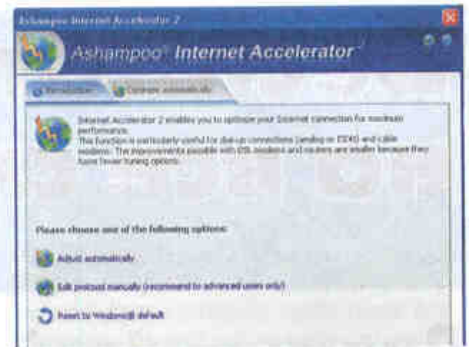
Ashampoo Internet Accelerator 2

Ashampoo® Internet Accelerator™

Introduction | Optimize automatically

Internet Accelerator 2 enables you to optimize your Internet connection for maximum performance.
This function is particularly useful for dial-up connections (analog or ISDN) and cable modems. The improvements possible with DSL modems and routers are smaller because they have fewer tuning options.

Please choose one of the following options:

Adjust automatically

Edit protocol manually (recommend to advanced users only)

Reset to Windows® default